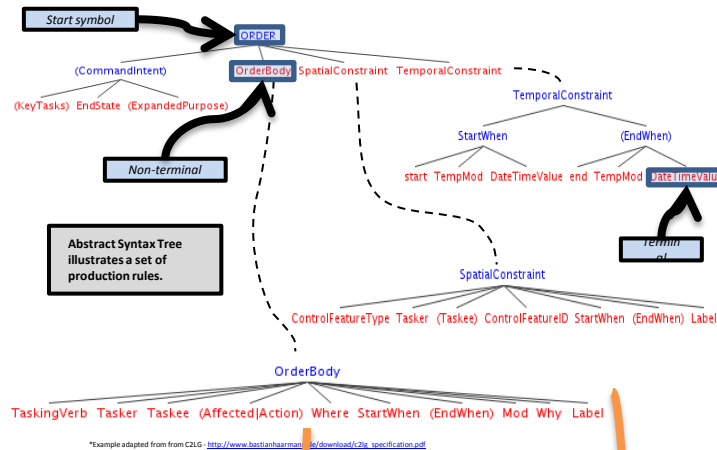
Start symbol

ORDER

(CommandIntent) OrderBody SpatialConstraint TemporalConstraint

(KeyTasks) EndState (ExpandedPurpose)

TemporalConstraint

StartWhen (EndWhen)

start TempMod DateTimeValue end TempMod DateTimeValu

Non-terminal

Abstract Syntax Tree illustrates a set of production rules.

Termin al

SpatialConstraint

ControlFeatureType Tasker (Taskee) ControlFeatureID StartWhen (EndWhen) Label

OrderBody

TaskingVerb Tasker Taskee (Affected|Action) Where StartWhen (EndWhen) Mod Why Label

*Example adapted from from C2LG - http://www.bastianhaarman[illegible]e/download/c2lg_specification.pdf